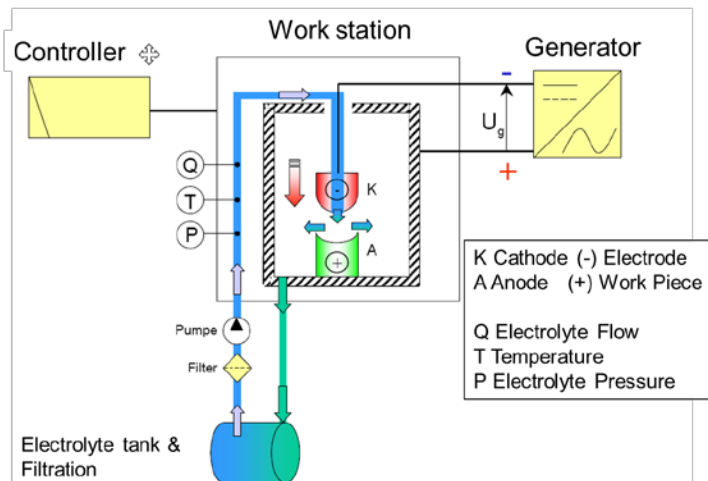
Controller

Work station

Generator

-

$U_g$

+

Q

T

P

K

A

-

+

Pumpe

Filter

Electrolyte tank & Filtration

K Cathode (-) Electrode
A Anode (+) Work Piece

Q Electrolyte Flow
T Temperature
P Electrolyte Pressure